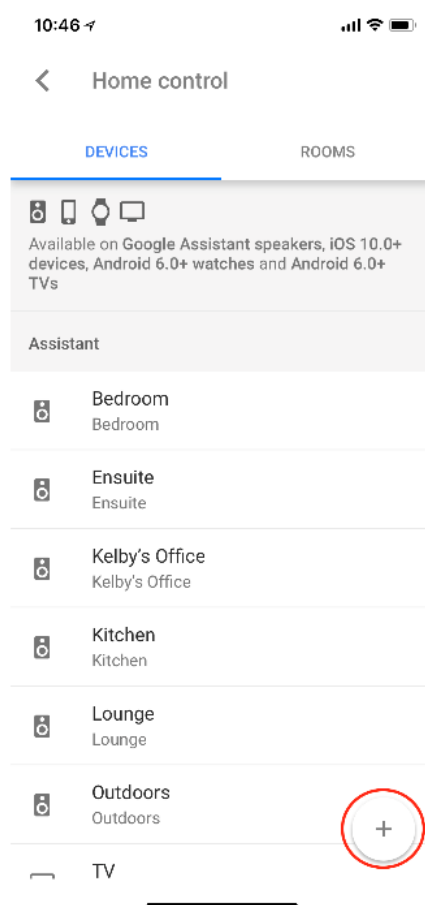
10:46

Home control

DEVICES

ROOMS

Available on Google Assistant speakers, iOS 10.0+ devices, Android 6.0+ watches and Android 6.0+ TVs

Assistant

Bedroom
Bedroom

Ensuite
Ensuite

Kelby's Office
Kelby's Office

Kitchen
Kitchen

Lounge
Lounge

Outdoors
Outdoors

+

TV